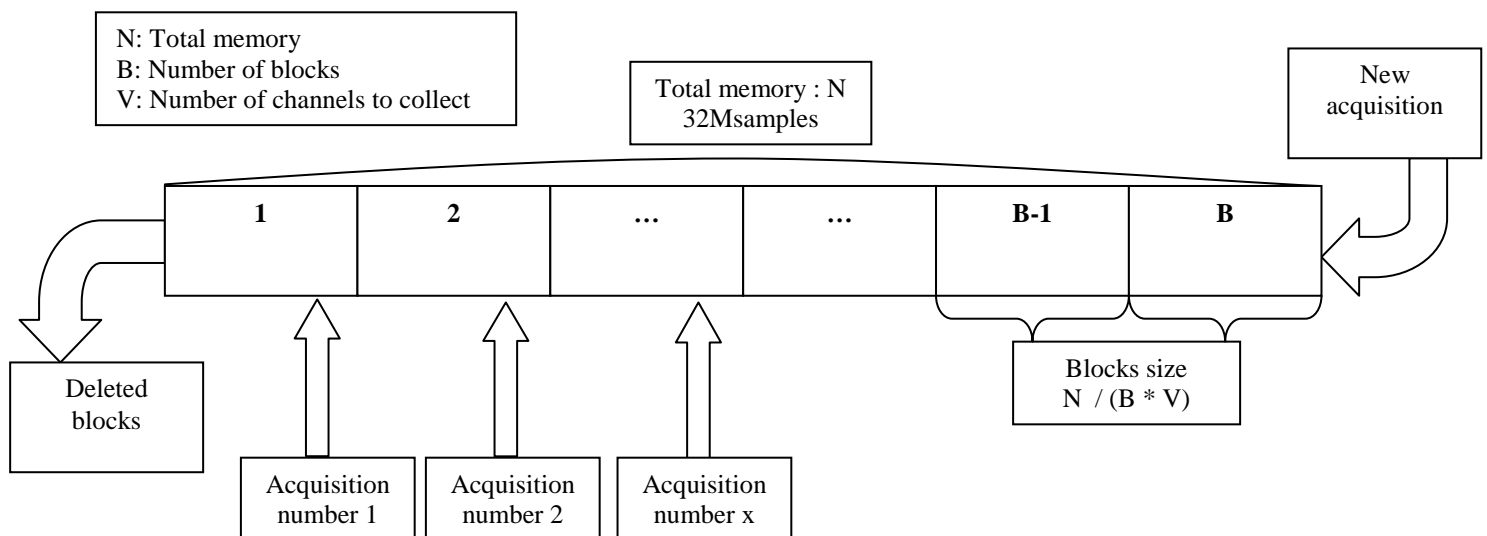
N: Total memory
B: Number of blocks
V: Number of channels to collect

Total memory : N
32Msamples

New acquisition

| 1 | 2 | … | … | B-1 | B |
|---|---|---|---|---|---|

Deleted blocks

Blocks size
N / (B * V)

Acquisition number 1

Acquisition number 2

Acquisition number x